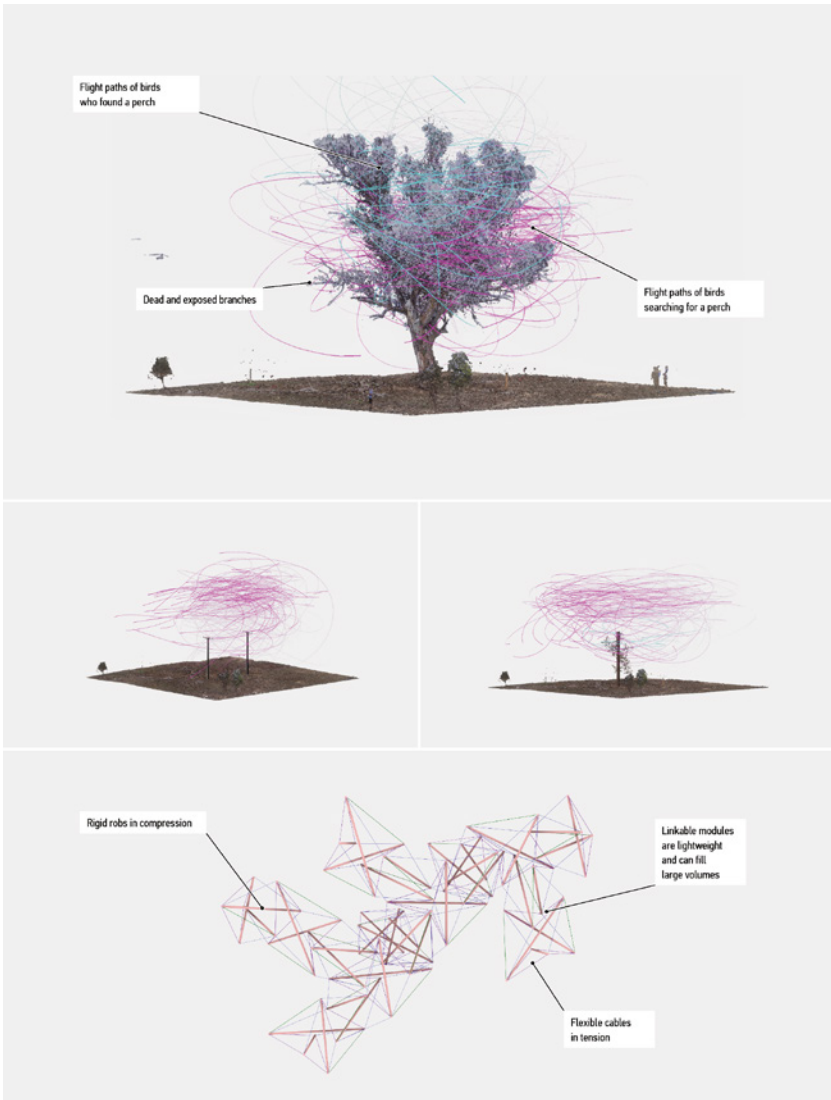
Flight paths of birds who found a perch

Dead and exposed branches

Flight paths of birds searching for a perch

Rigid robs in compression

Linkable modules are lightweight and can fill large volumes

Flexible cables in tension